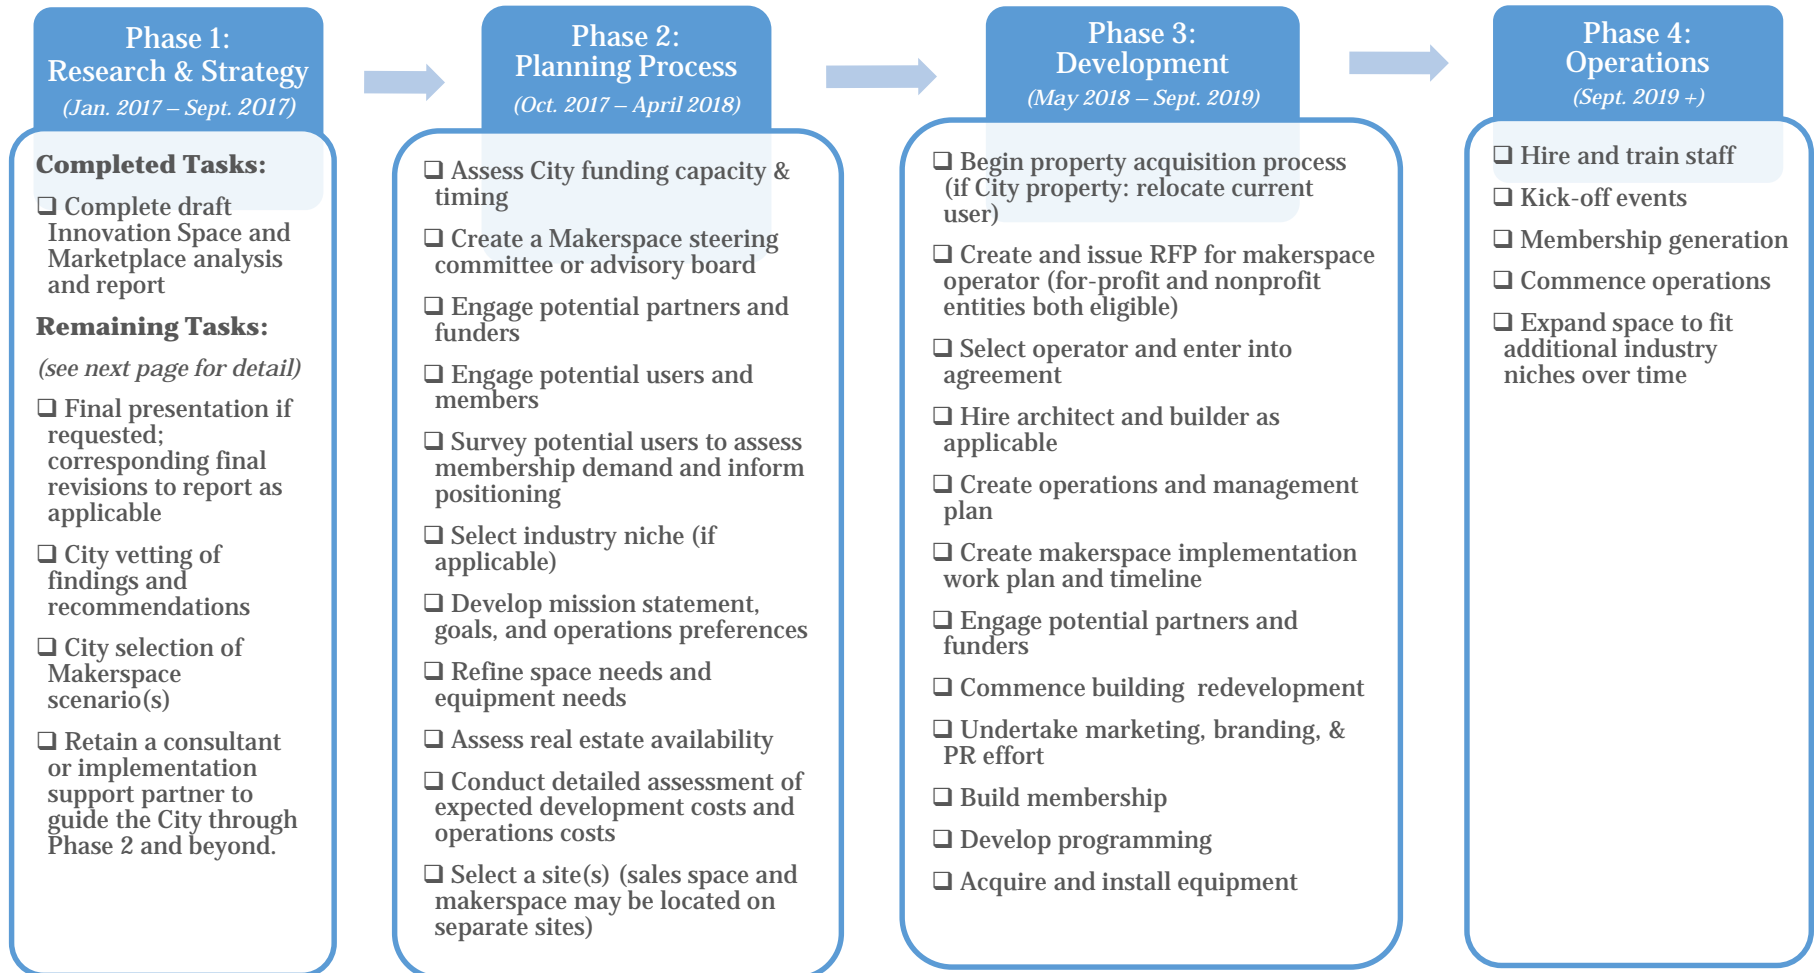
Phase 1:
Research & Strategy
(Jan. 2017 – Sept. 2017)

Completed Tasks:

❑ Complete draft Innovation Space and Marketplace analysis and report

Remaining Tasks:

(see next page for detail)

❑ Final presentation if requested; corresponding final revisions to report as applicable

❑ City vetting of findings and recommendations

❑ City selection of Makerspace scenario(s)

❑ Retain a consultant or implementation support partner to guide the City through Phase 2 and beyond.

Phase 2:
Planning Process
(Oct. 2017 – April 2018)

❑ Assess City funding capacity & timing

❑ Create a Makerspace steering committee or advisory board

❑ Engage potential partners and funders

❑ Engage potential users and members

❑ Survey potential users to assess membership demand and inform positioning

❑ Select industry niche (if applicable)

❑ Develop mission statement, goals, and operations preferences

❑ Refine space needs and equipment needs

❑ Assess real estate availability

❑ Conduct detailed assessment of expected development costs and operations costs

❑ Select a site(s) (sales space and makerspace may be located on separate sites)

Phase 3:
Development
(May 2018 – Sept. 2019)

❑ Begin property acquisition process (if City property: relocate current user)

❑ Create and issue RFP for makerspace operator (for-profit and nonprofit entities both eligible)

❑ Select operator and enter into agreement

❑ Hire architect and builder as applicable

❑ Create operations and management plan

❑ Create makerspace implementation work plan and timeline

❑ Engage potential partners and funders

❑ Commence building redevelopment

❑ Undertake marketing, branding, & PR effort

❑ Build membership

❑ Develop programming

❑ Acquire and install equipment

Phase 4:
Operations
(Sept. 2019 +)

❑ Hire and train staff

❑ Kick-off events

❑ Membership generation

❑ Commence operations

❑ Expand space to fit additional industry niches over time